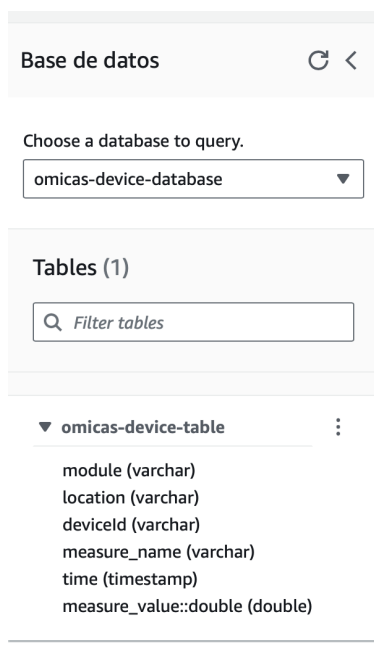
Base de datos

Choose a database to query.

omicas-device-database

Tables (1)

Filter tables

omicas-device-table

module (varchar)
location (varchar)
deviceId (varchar)
measure_name (varchar)
time (timestamp)
measure_value::double (double)